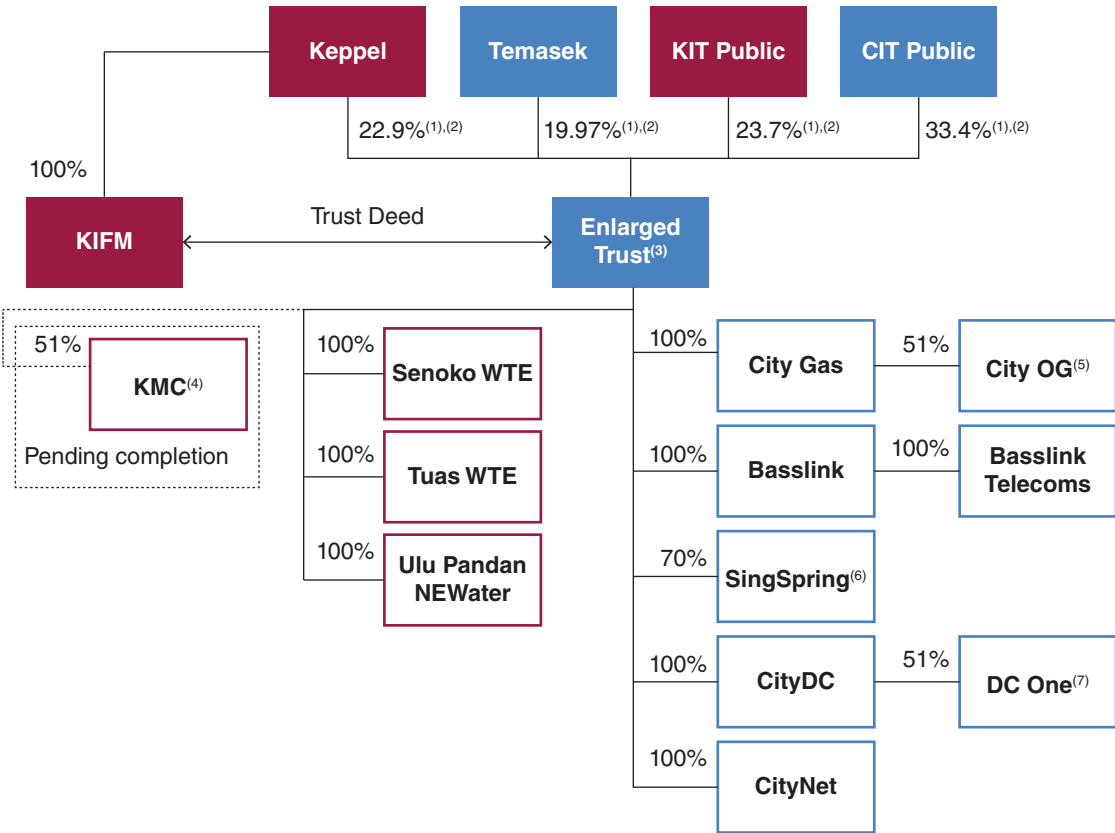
Keppel

Temasek

KIT Public

CIT Public

22.9%$^{(1),(2)}$

19.97%$^{(1),(2)}$

23.7%$^{(1),(2)}$

33.4%$^{(1),(2)}$

100%

KIFM

Trust Deed

Enlarged Trust$^{(3)}$

51%

KMC$^{(4)}$

Pending completion

100%

Senoko WTE

100%

Tuas WTE

100%

Ulu Pandan NEWater

100%

City Gas

51%

City OG$^{(5)}$

100%

Basslink

100%

Basslink Telecoms

70%

SingSpring$^{(6)}$

100%

CityDC

51%

DC One$^{(7)}$

100%

CityNet